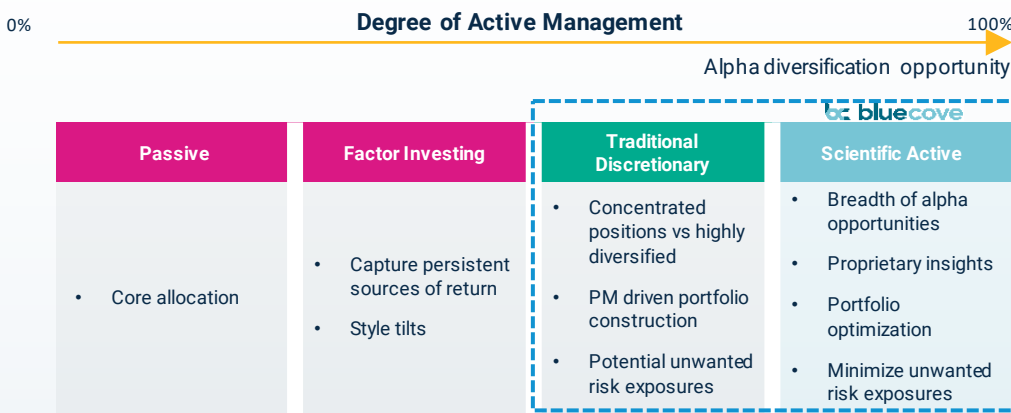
0%

Degree of Active Management

100%

Alpha diversification opportunity

bc bluecove

| Passive | Factor Investing | Traditional Discretionary | Scientific Active |
|---|---|---|---|
| • Core allocation | • Capture persistent sources of return<br>• Style tilts | • Concentrated positions vs highly diversified<br>• PM driven portfolio construction<br>• Potential unwanted risk exposures | • Breadth of alpha opportunities<br>• Proprietary insights<br>• Portfolio optimization<br>• Minimize unwanted risk exposures |